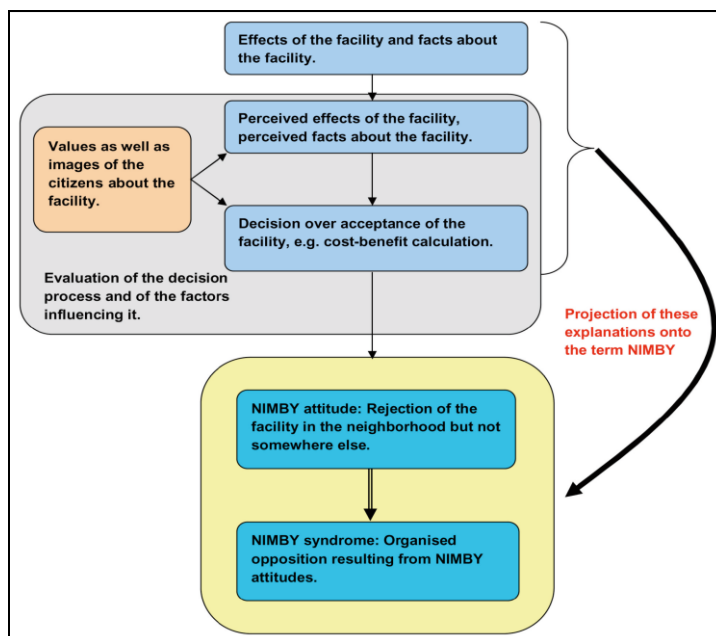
Effects of the facility and facts about the facility.

Values as well as images of the citizens about the facility.

Perceived effects of the facility, perceived facts about the facility.

Decision over acceptance of the facility, e.g. cost-benefit calculation.

Evaluation of the decision process and of the factors influencing it.

Projection of these explanations onto the term NIMBY

NIMBY attitude: Rejection of the facility in the neighborhood but not somewhere else.

NIMBY syndrome: Organised opposition resulting from NIMBY attitudes.